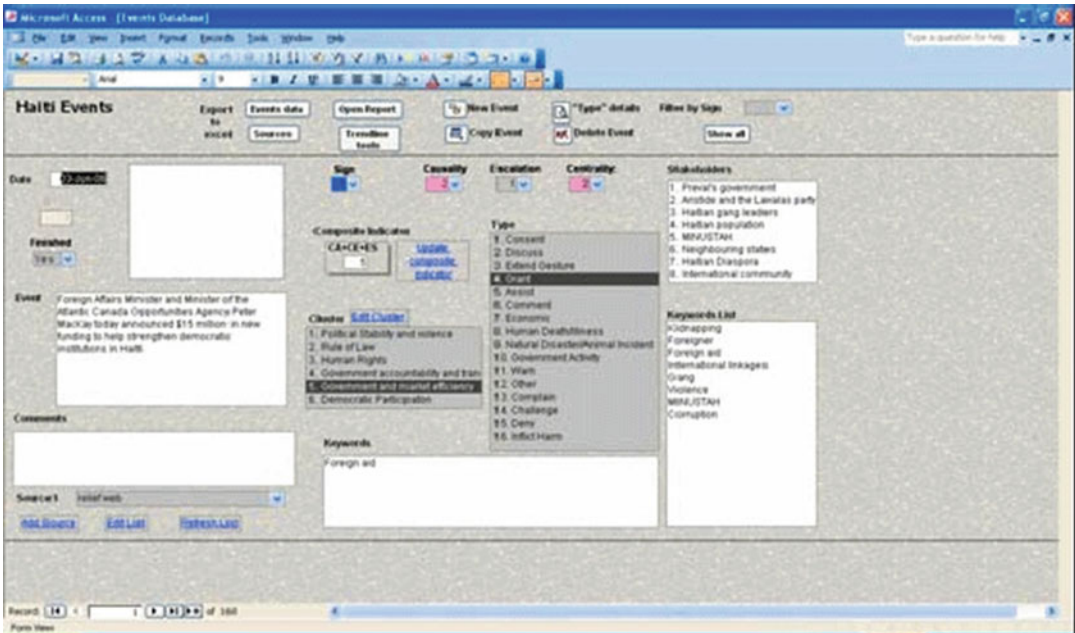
Microsoft Access - [Events Database]

File Edit View Insert Format Records Tools Window Help

Type a question for help

Arial

Haiti Events

Export to excel

Events data

Sources

Open Report

Trendline tools

New Event

Copy Event

"Type" details

Delete Event

Filter by Sign

Show all

Date

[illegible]

Finished

Yes

Sign

Causality

2

Escalation

1

Centrality

2

Stakeholders

1. Preval's government
2. Aristide and the Lavalas party
3. Haitian gang leaders
4. Haitian population
5. MINUSTAH
6. Neighbouring states
7. Haitian Diaspora
8. International community

Composite Indicator

CA+CE+ES

1

Update composite indicator

Type

1. Consent
2. Discuss
3. Extend Gesture
4. Grant
5. Assist
6. Comment
7. Economic
8. Human Death/Illness
9. Natural Disaster/Animal Incident
10. Government Activity
11. Warn
12. Other
13. Complain
14. Challenge
15. Deny
16. Inflict Harm

Event

Foreign Affairs Minister and Minister of the Atlantic Canada Opportunities Agency Peter MacKay today announced $15 million in new funding to help strengthen democratic institutions in Haiti.

Cluster

Edit Cluster

1. Political Stability and violence
2. Rule of Law
3. Human Rights
4. Government accountability and tran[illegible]
5. Government and market efficiency
6. Democratic Participation

Keywords List

Kidnapping
Foreigner
Foreign aid
International linkages
Gang
Violence
MINUSTAH
Corruption

Comments

Keywords

Foreign aid

Source1

reliefweb

Add Source

Edit List

Refresh List

Record: 1 of 160

Form View